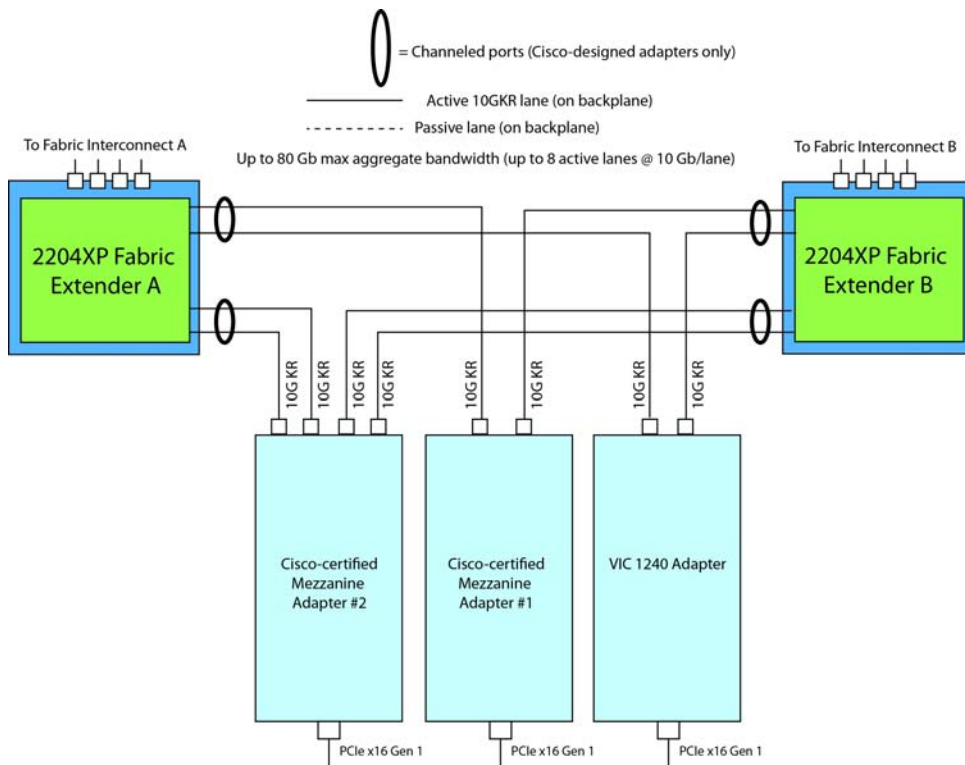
= Channeled ports (Cisco-designed adapters only)

Active 10GKR lane (on backplane)

Passive lane (on backplane)

Up to 80 Gb max aggregate bandwidth (up to 8 active lanes @ 10 Gb/lane)

To Fabric Interconnect A

To Fabric Interconnect B

2204XP Fabric Extender A

2204XP Fabric Extender B

10G KR

10G KR

10G KR

10G KR

10G KR

10G KR

10G KR

10G KR

Cisco-certified Mezzanine Adapter #2

Cisco-certified Mezzanine Adapter #1

VIC 1240 Adapter

PCIe x16 Gen 1

PCIe x16 Gen 1

PCIe x16 Gen 1